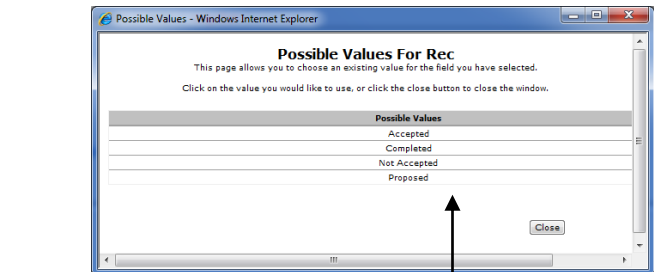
Possible Values - Windows Internet Explorer

Possible Values For Rec

This page allows you to choose an existing value for the field you have selected.

Click on the value you would like to use, or click the close button to close the window.

| Possible Values |
|---|
| Accepted |
| Completed |
| Not Accepted |
| Proposed |

Close